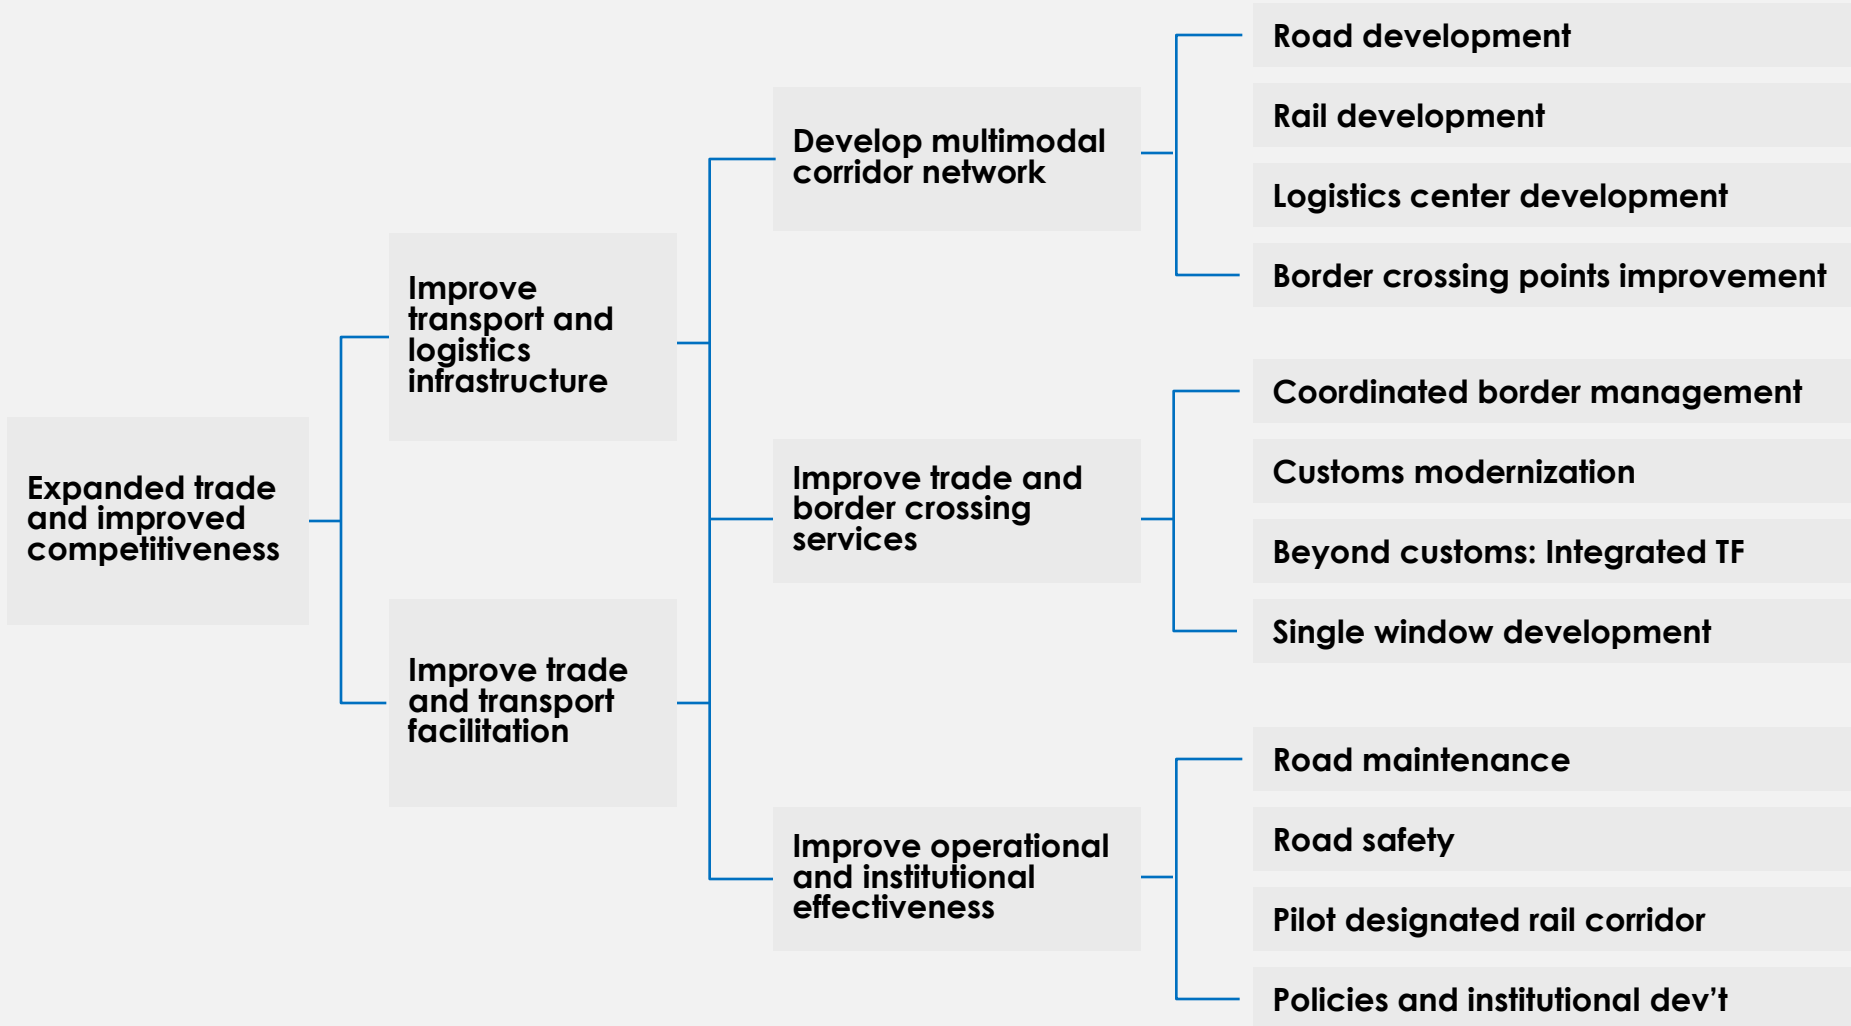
Expanded trade and improved competitiveness

Improve transport and logistics infrastructure

Improve trade and transport facilitation

Develop multimodal corridor network

Improve trade and border crossing services

Improve operational and institutional effectiveness

Road development

Rail development

Logistics center development

Border crossing points improvement

Coordinated border management

Customs modernization

Beyond customs: Integrated TF

Single window development

Road maintenance

Road safety

Pilot designated rail corridor

Policies and institutional dev’t